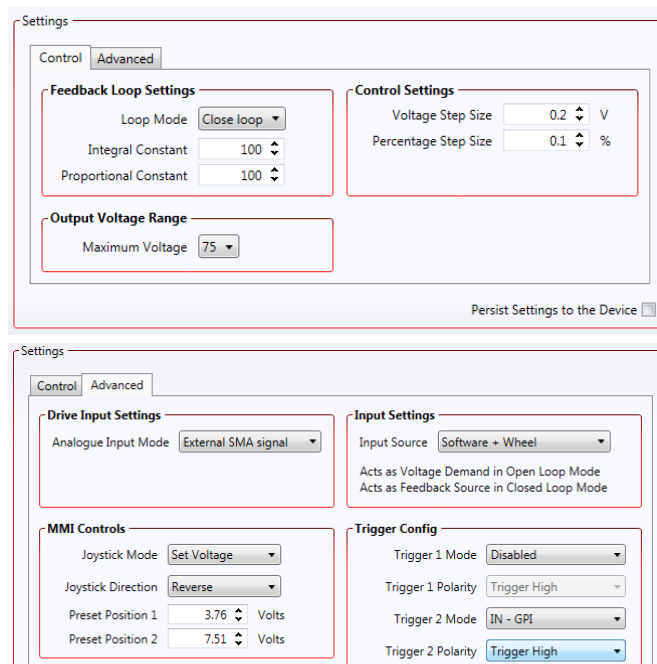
Settings

Control | Advanced

Feedback Loop Settings

Loop Mode | Close loop

Integral Constant | 100

Proportional Constant | 100

Control Settings

Voltage Step Size | 0.2 | V

Percentage Step Size | 0.1 | %

Output Voltage Range

Maximum Voltage | 75

Persist Settings to the Device

Settings

Control | Advanced

Drive Input Settings

Analogue Input Mode | External SMA signal

Input Settings

Input Source | Software + Wheel

Acts as Voltage Demand in Open Loop Mode
Acts as Feedback Source in Closed Loop Mode

MMI Controls

Joystick Mode | Set Voltage

Joystick Direction | Reverse

Preset Position 1 | 3.76 | Volts

Preset Position 2 | 7.51 | Volts

Trigger Config

Trigger 1 Mode | Disabled

Trigger 1 Polarity | Trigger High

Trigger 2 Mode | IN - GPI

Trigger 2 Polarity | Trigger High